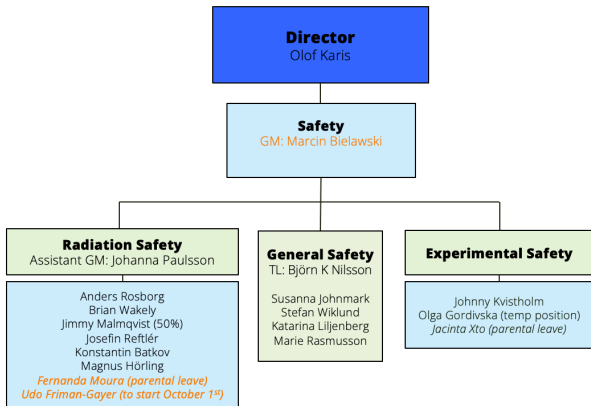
**Director**
Olof Karis

**Safety**
GM: Marcin Bielawski

**Radiation Safety**
Assistant GM: Johanna Paulsson

Anders Rosborg
Brian Wakely
Jimmy Malmqvist (50%)
Josefin Reftlér
Konstantin Batkov
Magnus Hörling
*Fernanda Moura (parental leave)*
*Udo Friman-Gayer (to start October 1$^{st}$)*

**General Safety**
TL: Björn K Nilsson

Susanna Johnmark
Stefan Wiklund
Katarina Liljenberg
Marie Rasmusson

**Experimental Safety**

Johnny Kvistholm
Olga Gordivska (temp position)
*Jacinta Xto (parental leave)*